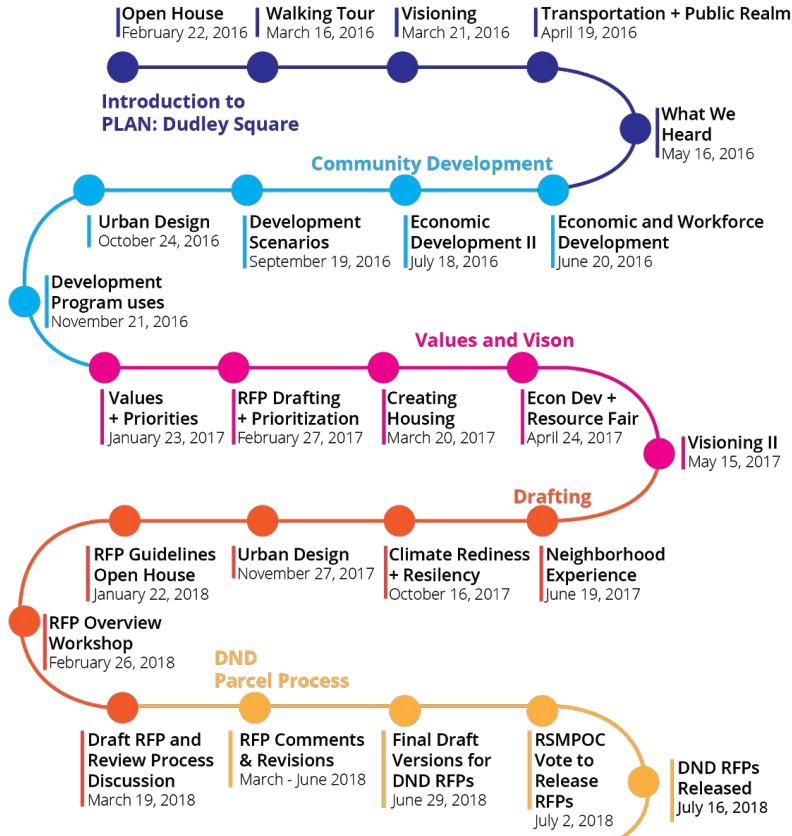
Open House
February 22, 2016

Walking Tour
March 16, 2016

Visioning
March 21, 2016

Transportation + Public Realm
April 19, 2016

Introduction to PLAN: Dudley Square

What We Heard
May 16, 2016

Community Development

Urban Design
October 24, 2016

Development Scenarios
September 19, 2016

Economic Development II
July 18, 2016

Economic and Workforce Development
June 20, 2016

Development Program uses
November 21, 2016

Values and Vison

Values + Priorities
January 23, 2017

RFP Drafting + Prioritization
February 27, 2017

Creating Housing
March 20, 2017

Econ Dev + Resource Fair
April 24, 2017

Visioning II
May 15, 2017

Drafting

RFP Guidelines Open House
January 22, 2018

Urban Design
November 27, 2017

Climate Rediness + Resilency
October 16, 2017

Neighborhood Experience
June 19, 2017

RFP Overview Workshop
February 26, 2018

DND Parcel Process

Draft RFP and Review Process Discussion
March 19, 2018

RFP Comments & Revisions
March - June 2018

Final Draft Versions for DND RFPs
June 29, 2018

RSMPOC Vote to Release RFPs
July 2, 2018

DND RFPs Released
July 16, 2018